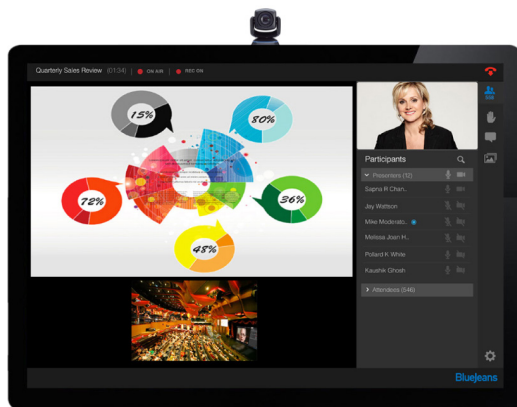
Quarterly Sales Review (07:34) | ON AIR | REC ON

15%
80%
72%
36%
48%

Participants

Presenters (12)
Sapna R Chan...
Jay Wattson
Mike Moderato...
Melissa Joan H...
Pollard K White
Kaushik Ghosh

Attendees (546)

BlueJeans